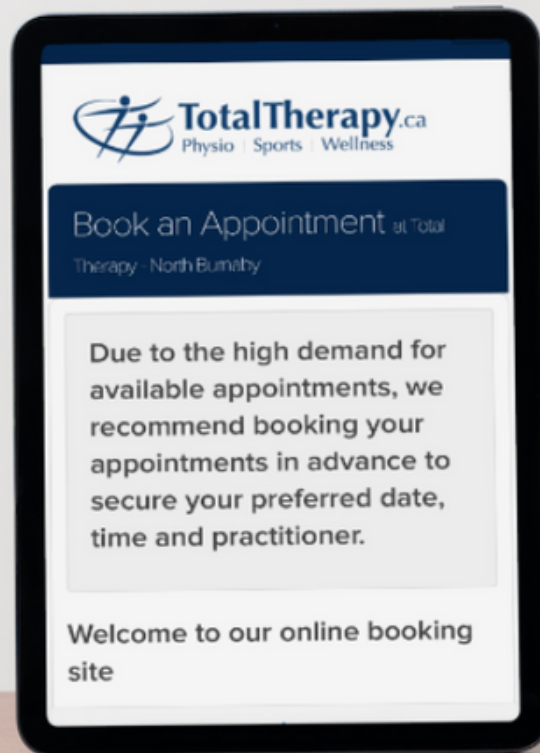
TotalTherapy.ca
Physio | Sports | Wellness

Book an Appointment at Total Therapy - North Burnaby

Due to the high demand for available appointments, we recommend booking your appointments in advance to secure your preferred date, time and practitioner.

Welcome to our online booking site